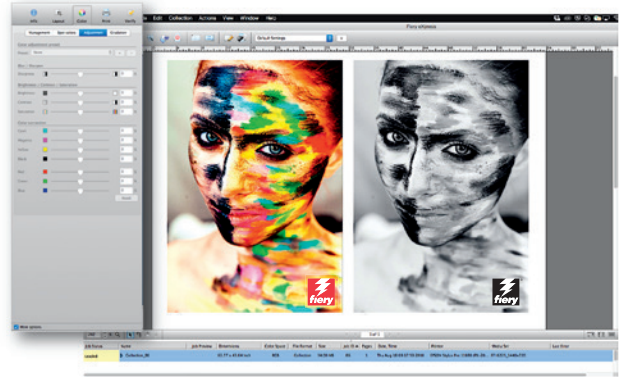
Info Layout Color Print Verify

Management Spot colors Adjustment Simulation

Color adjustment preset

Preset: None

Blur / Sharpen

Sharpness

Brightness / Contrast / Saturation

Brightness

Contrast

Saturation

Color correction

Cyan

Magenta

Yellow

Black

Red

Green

Blue

Reset

More options

Edit Collection Actions View Window Help

Fiery eXpress

Default Settings

fiery

fiery

Job Name Name Job Preview Dimensions Color Space File Format Size Job ID Pages Date, Time Printer Media Set Last Error

Collection_06 Collection

Tue Aug